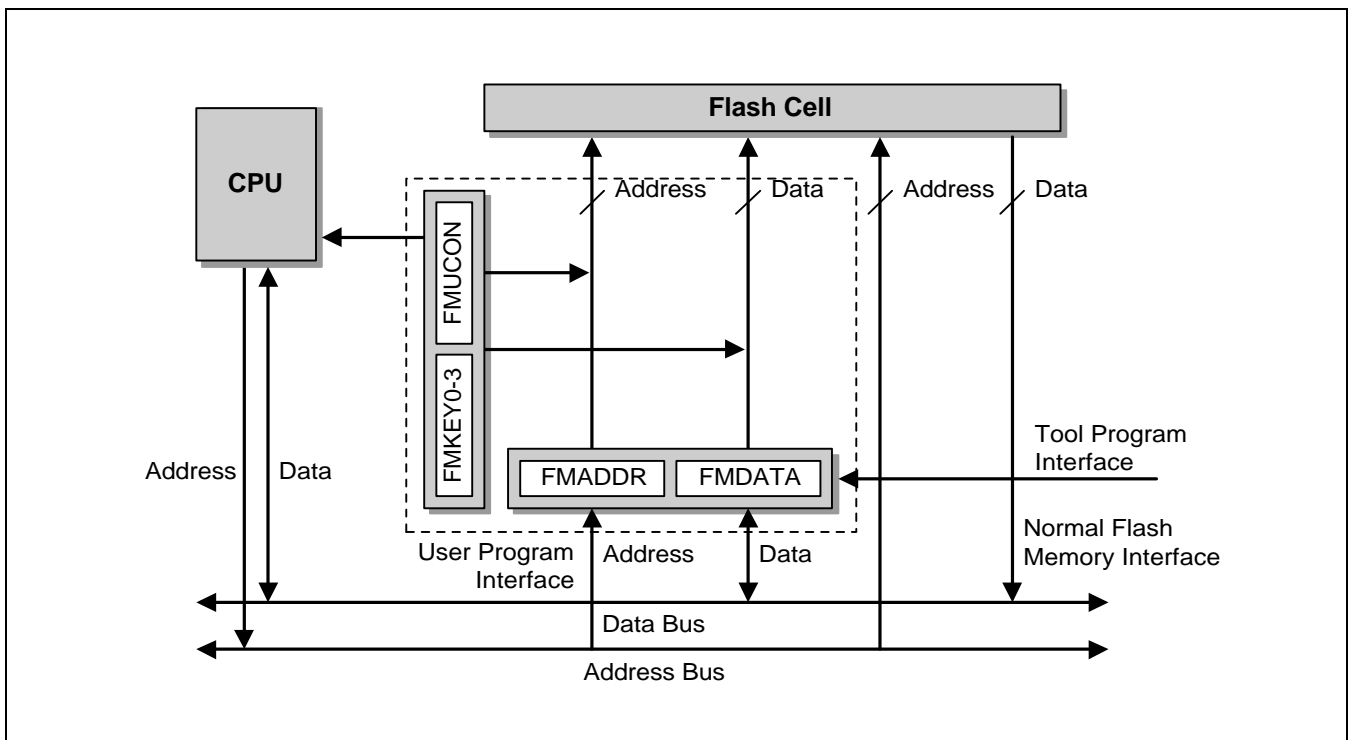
Flash Cell

CPU

Address

Data

Address

Data

FMUCON

FMKEY0-3

FMADDR

FMDATA

Tool Program Interface

Address

Data

Normal Flash Memory Interface

User Program Interface

Address

Data

Data Bus

Address Bus